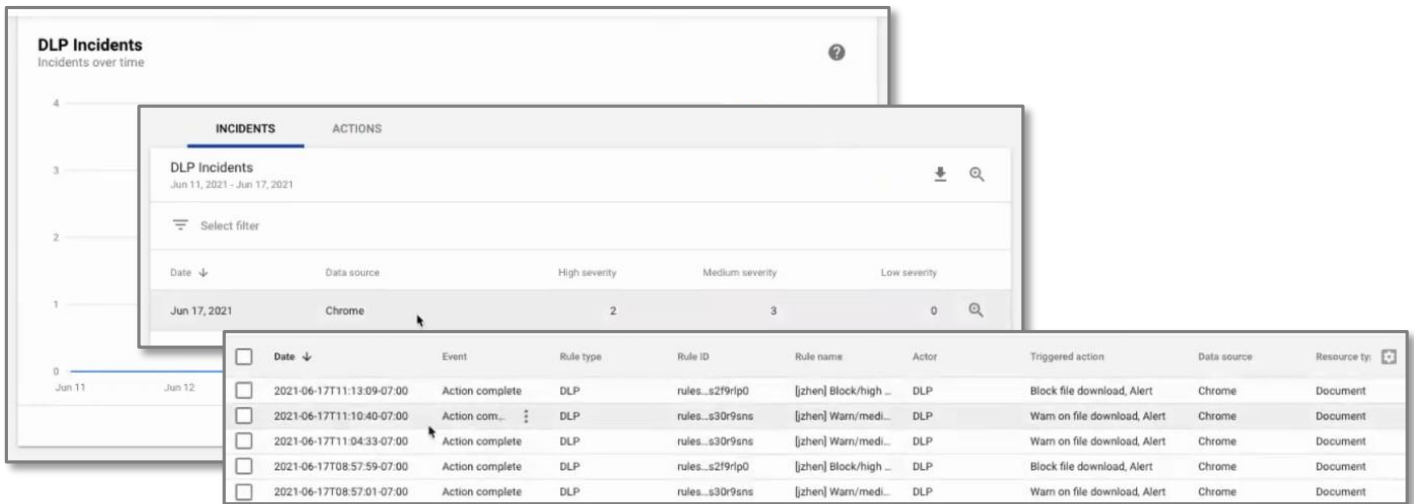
DLP Incidents
Incidents over time

4
3
2
1
0
Jun 11
Jun 12

INCIDENTS ACTIONS

DLP Incidents
Jun 11, 2021 - Jun 17, 2021

Select filter

| Date ↓ | Data source | High severity | Medium severity | Low severity |
|---|---|---|---|---|
| Jun 17, 2021 | Chrome | 2 | 3 | 0 |

| | Date ↓ | Event | Rule type | Rule ID | Rule name | Actor | Triggered action | Data source | Resource ty |
|---|---|---|---|---|---|---|---|---|---|
| | 2021-06-17T11:13:09-07:00 | Action complete | DLP | rules...s2f9rlp0 | [jzhen] Block/high ... | DLP | Block file download, Alert | Chrome | Document |
| | 2021-06-17T11:10:40-07:00 | Action com... | DLP | rules...s30r9sns | [jzhen] Warn/medi... | DLP | Warn on file download, Alert | Chrome | Document |
| | 2021-06-17T11:04:33-07:00 | Action complete | DLP | rules...s30r9sns | [jzhen] Warn/medi... | DLP | Warn on file download, Alert | Chrome | Document |
| | 2021-06-17T08:57:59-07:00 | Action complete | DLP | rules...s2f9rlp0 | [jzhen] Block/high ... | DLP | Block file download, Alert | Chrome | Document |
| | 2021-06-17T08:57:01-07:00 | Action complete | DLP | rules...s30r9sns | [jzhen] Warn/medi... | DLP | Warn on file download, Alert | Chrome | Document |